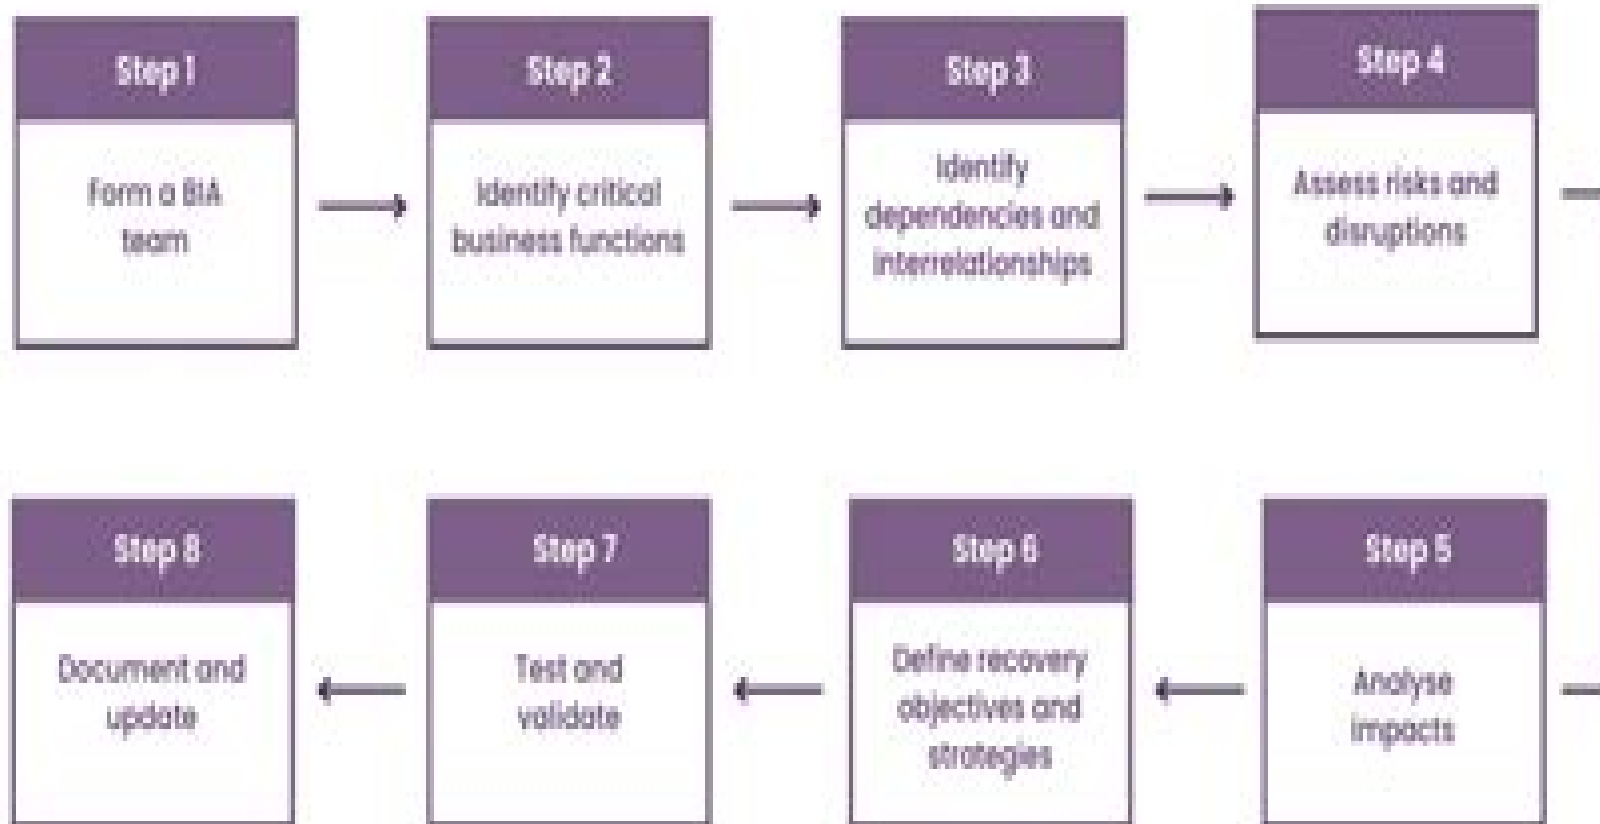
Step 1

Form a BIA team

Step 2

Identify critical business functions

Step 3

Identify dependencies and interrelationships

Step 4

Assess risks and disruptions

Step 8

Document and update

Step 7

Test and validate

Step 6

Define recovery objectives and strategies

Step 5

Analyse impacts